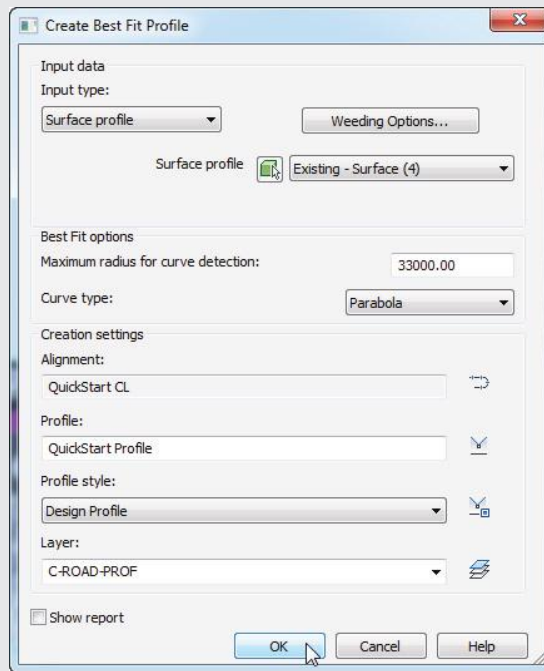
Create Best Fit Profile

Input data

Input type:

Surface profile

Weeding Options...

Surface profile

Existing - Surface (4)

Best Fit options

Maximum radius for curve detection:

33000.00

Curve type:

Parabola

Creation settings

Alignment:

QuickStart CL

Profile:

QuickStart Profile

Profile style:

Design Profile

Layer:

C-ROAD-PROF

Show report

OK

Cancel

Help